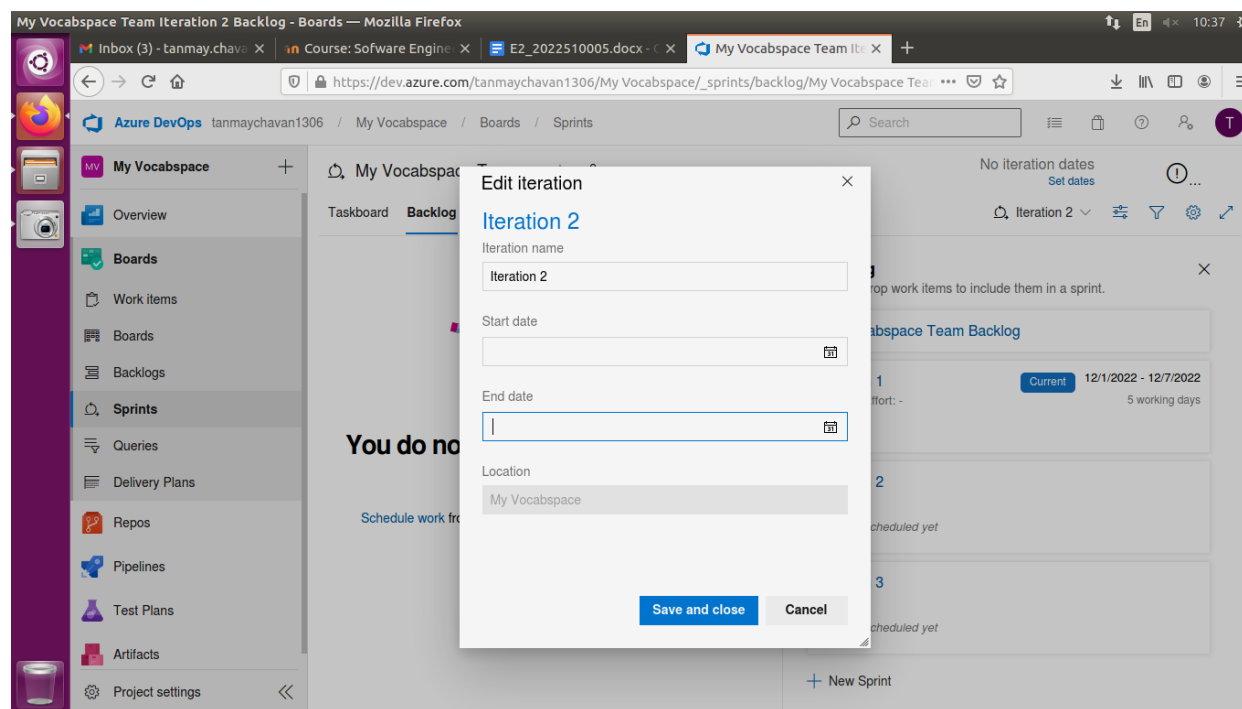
My Vocabspace Team Iteration 2 Backlog - Boards — Mozilla Firefox

En 10:37

Inbox (3) - tanmay.chava ×
Course: Sofware Engine ×
E2_2022510005.docx - ×
My Vocabspace Team Ite ×
+

https://dev.azure.com/tanmaychavan1306/My Vocabspace/_sprints/backlog/My Vocabspace Tea ···

Azure DevOps tanmaychavan1306 / My Vocabspace / Boards / Sprints

Search

T

MV My Vocabspace +

Overview

Boards

Work items

Boards

Backlogs

Sprints

Queries

Delivery Plans

Repos

Pipelines

Test Plans

Artifacts

Project settings

My Vocabspac

Taskboard Backlog

You do no

Schedule work fr

No iteration dates
Set dates

Iteration 2

rop work items to include them in a sprint.

abspace Team Backlog

1
ffort: -
Current 12/1/2022 - 12/7/2022
5 working days

2
cheduled yet

3
cheduled yet

New Sprint

Edit iteration

Iteration 2

Iteration name

Iteration 2

Start date

End date

Location

My Vocabspace

Save and close

Cancel